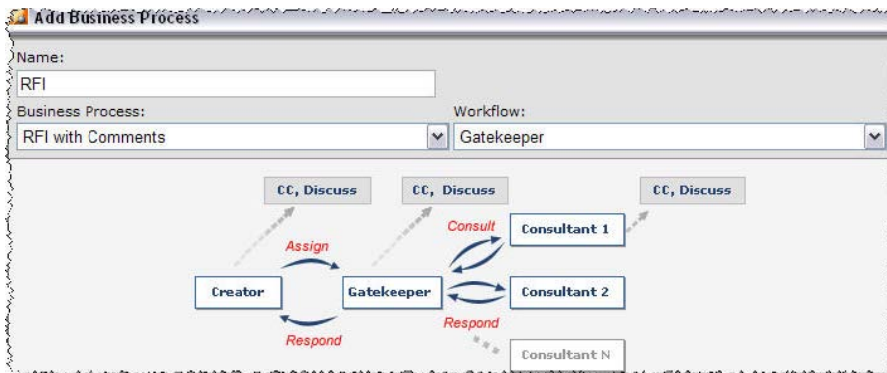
Add Business Process

Name:
RFI

Business Process:
RFI with Comments

Workflow:
Gatekeeper

CC, Discuss
CC, Discuss
CC, Discuss

Assign
Consult
Consultant 1
Creator
Gatekeeper
Consultant 2
Respond
Respond
Consultant N